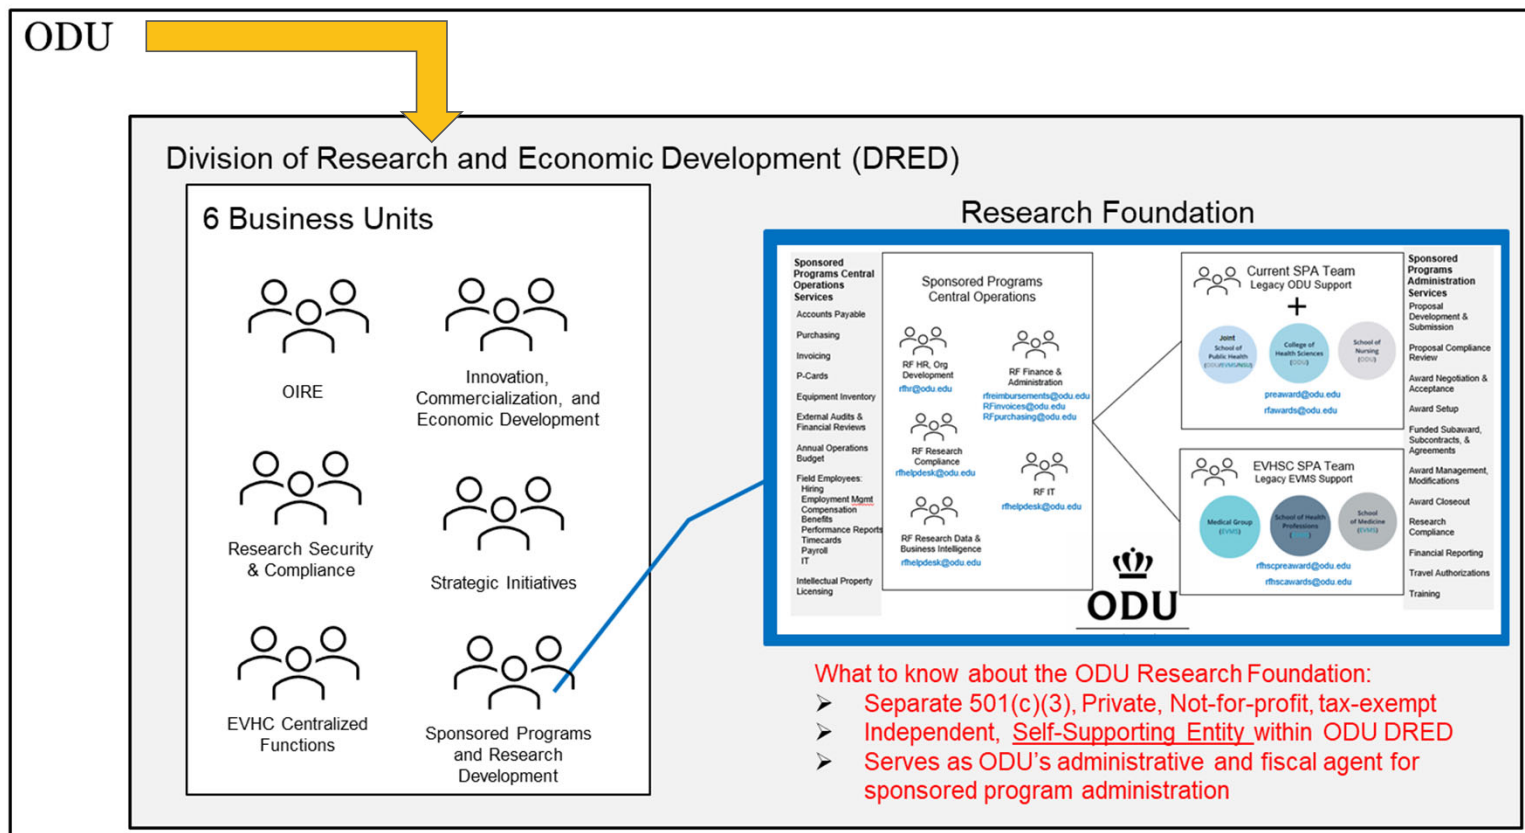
ODU

Division of Research and Economic Development (DRED)

6 Business Units

OIRE

Innovation, Commercialization, and Economic Development

Research Security & Compliance

Strategic Initiatives

EVHC Centralized Functions

Sponsored Programs and Research Development

Research Foundation

Sponsored Programs Central Operations Services

Accounts Payable
Purchasing
Invoicing
P-Cards
Equipment Inventory
External Audits & Financial Reviews
Annual Operations Budget
Field Employees:
Hiring
Employment Mgmt
Compensation
Benefits
Performance Reports
Timecards
Payroll
IT
Intellectual Property Licensing

Sponsored Programs Central Operations

RF HR, Org Development
rfhr@odu.edu

RF Finance & Administration
rfreimbursements@odu.edu
RFinvoices@odu.edu
RFpurchasing@odu.edu

RF Research Compliance
rfhelpdesk@odu.edu

RF IT
rfhelpdesk@odu.edu

RF Research Data & Business Intelligence
rfhelpdesk@odu.edu

ODU

Current SPA Team
Legacy ODU Support
+
Joint School of Public Health (ODU/EVMS/NSU)
College of Health Sciences (ODU)
School of Nursing (ODU)
preaward@odu.edu
rfawards@odu.edu

EVHSC SPA Team
Legacy EVMS Support
Medical Group (EVMS)
School of Health Professions (EVMS)
School of Medicine (EVMS)
rfhscpreaward@odu.edu
rfhscawards@odu.edu

Sponsored Programs Administration Services
Proposal Development & Submission
Proposal Compliance Review
Award Negotiation & Acceptance
Award Setup
Funded Subaward, Subcontracts, & Agreements
Award Management, Modifications
Award Closeout
Research Compliance
Financial Reporting
Travel Authorizations
Training

What to know about the ODU Research Foundation:
➢ Separate 501(c)(3), Private, Not-for-profit, tax-exempt
➢ Independent, Self-Supporting Entity within ODU DRED
➢ Serves as ODU's administrative and fiscal agent for sponsored program administration